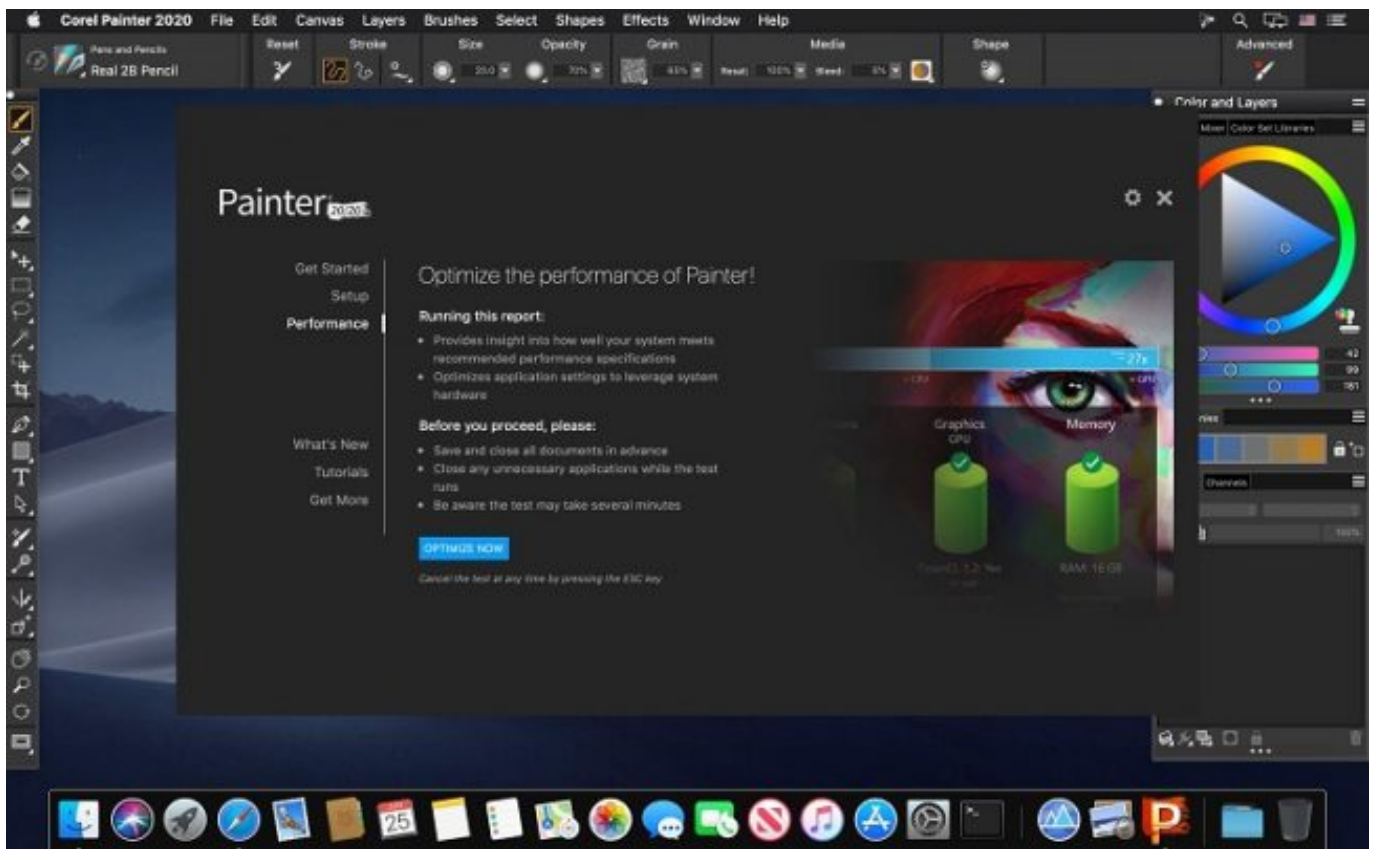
Corel Painter 2020 File Edit Canvas Layers Brushes Select Shapes Effects Window Help

Pens and Pencils
Real 2B Pencil

Reset Stroke Size Opacity Grain Media Shape Advanced

Color and Layers

Mixer Color Set Libraries

42
99
181

Channels

Painter 2020

Get Started
Setup
Performance

What's New
Tutorials
Get More

Optimize the performance of Painter!

Running this report:

• Provides insight into how well your system meets recommended performance specifications
• Optimizes application settings to leverage system hardware

Before you proceed, please:

• Save and close all documents in advance
• Close any unnecessary applications while the test runs
• Be aware the test may take several minutes

OPTIMIZE NOW

Cancel the test at any time by pressing the ESC key

Graphics
GPU

Memory

RAM: 16 GB

25